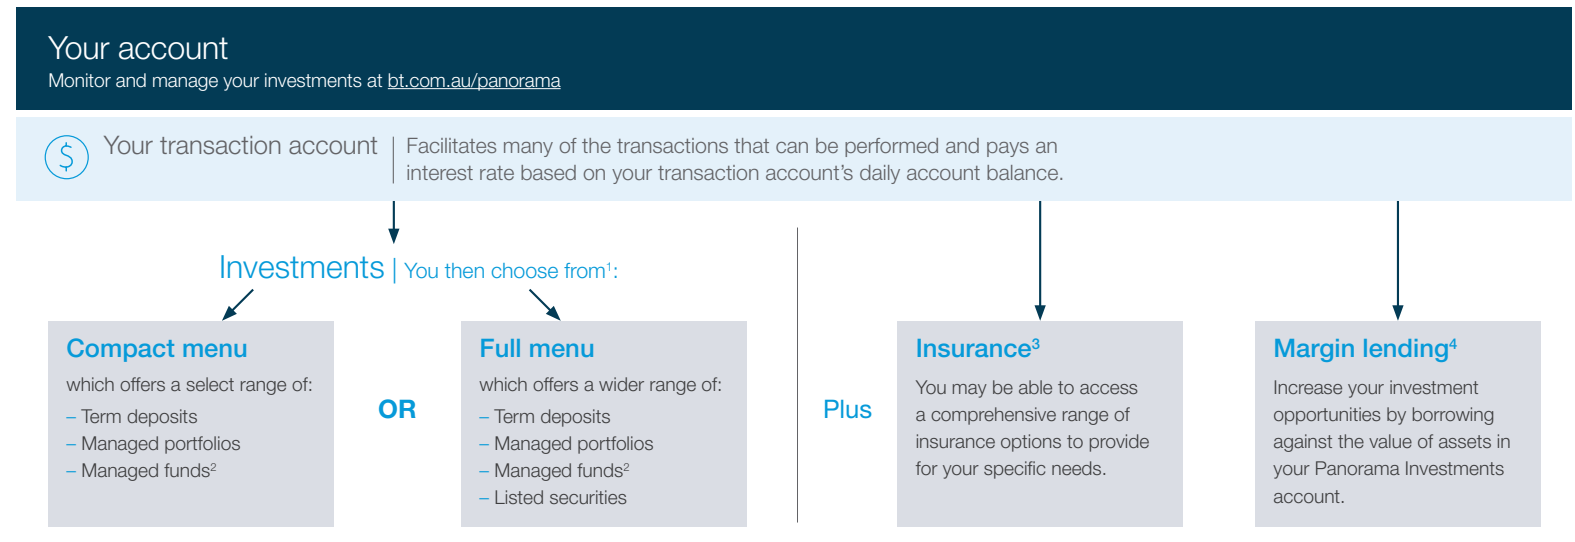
Your account
Monitor and manage your investments at bt.com.au/panorama

$ Your transaction account | Facilitates many of the transactions that can be performed and pays an interest rate based on your transaction account's daily account balance.

Investments | You then choose from$^1$:

Compact menu
which offers a select range of:
– Term deposits
– Managed portfolios
– Managed funds$^2$

OR

Full menu
which offers a wider range of:
– Term deposits
– Managed portfolios
– Managed funds$^2$
– Listed securities

Plus

Insurance$^3$
You may be able to access a comprehensive range of insurance options to provide for your specific needs.

Margin lending$^4$
Increase your investment opportunities by borrowing against the value of assets in your Panorama Investments account.